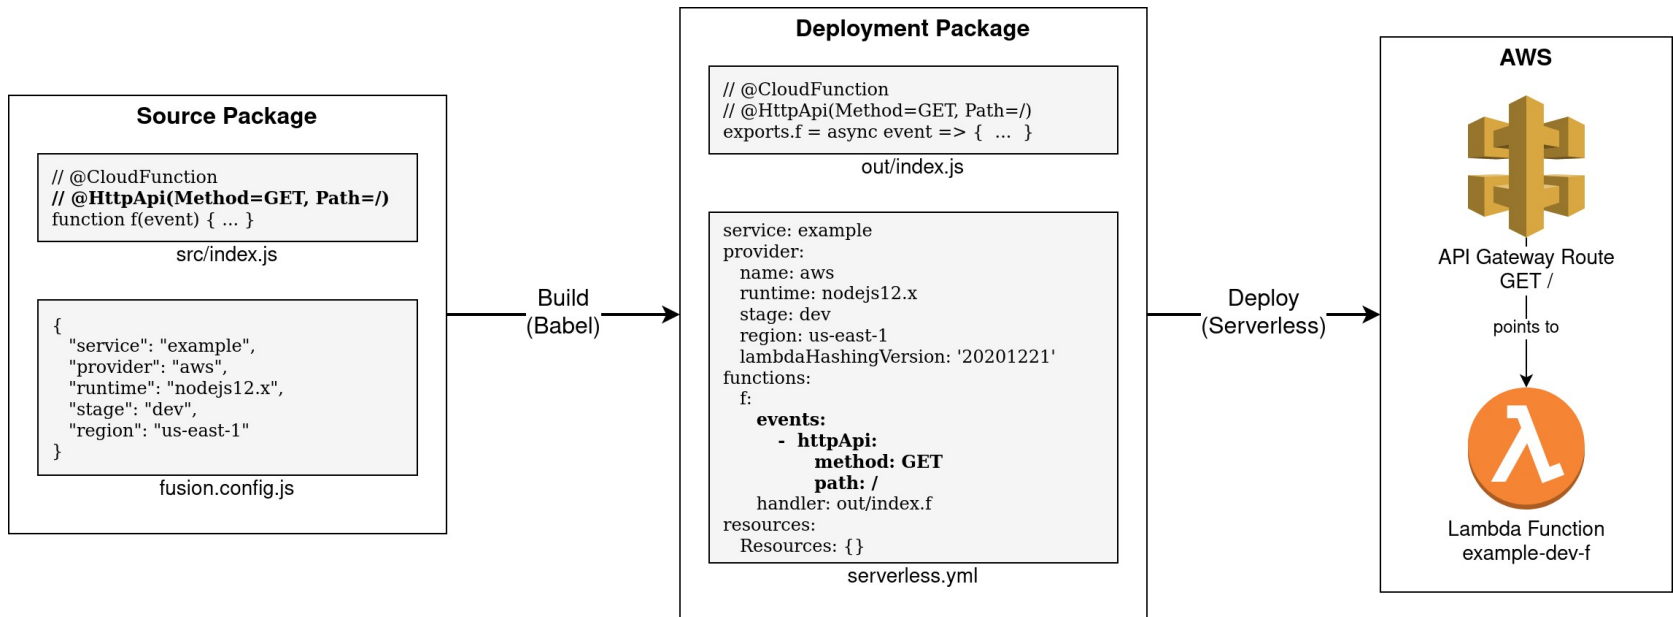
Source Package

// @CloudFunction
**// @HttpApi(Method=GET, Path=/)**
function f(event) { ... }

src/index.js

{
"service": "example",
"provider": "aws",
"runtime": "nodejs12.x",
"stage": "dev",
"region": "us-east-1"
}

fusion.config.js

Build
(Babel)

Deployment Package

// @CloudFunction
// @HttpApi(Method=GET, Path=/)
exports.f = async event => { ... }

out/index.js

service: example
provider:
name: aws
runtime: nodejs12.x
stage: dev
region: us-east-1
lambdaHashingVersion: '20201221'
functions:
f:
**events:**
**- httpApi:**
**method: GET**
**path: /**
handler: out/index.f
resources:
Resources: {}

serverless.yml

Deploy
(Serverless)

AWS

API Gateway Route
GET /

points to

λ

Lambda Function
example-dev-f